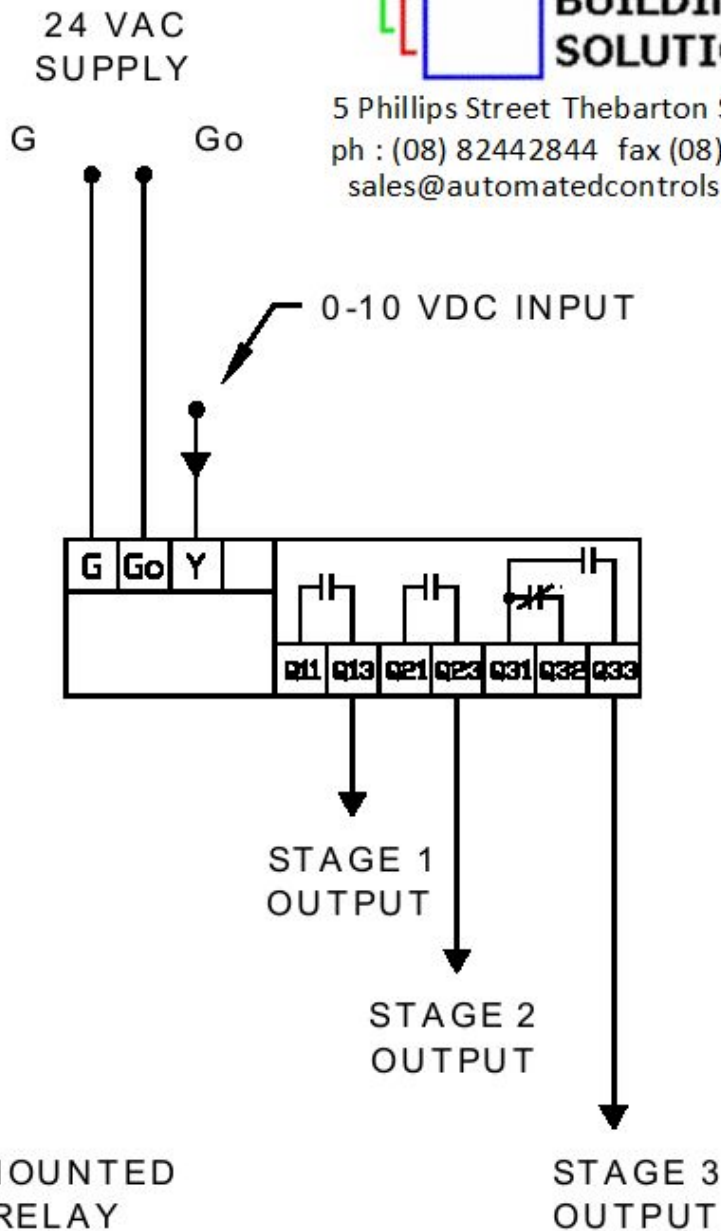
24 VAC
SUPPLY

G

Go

BUILDI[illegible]
SOLUTI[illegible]

5 Phillips Street Thebarton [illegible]
ph : (08) 82442844 fax (08)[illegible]
sales@automatedcontrols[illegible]

0-10 VDC INPUT

G
Go
Y

Q11
Q13
Q21
Q23
Q31
Q32
Q33

STAGE 1
OUTPUT

STAGE 2
OUTPUT

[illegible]OUNTED
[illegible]RELAY

STAGE 3
OUTPUT